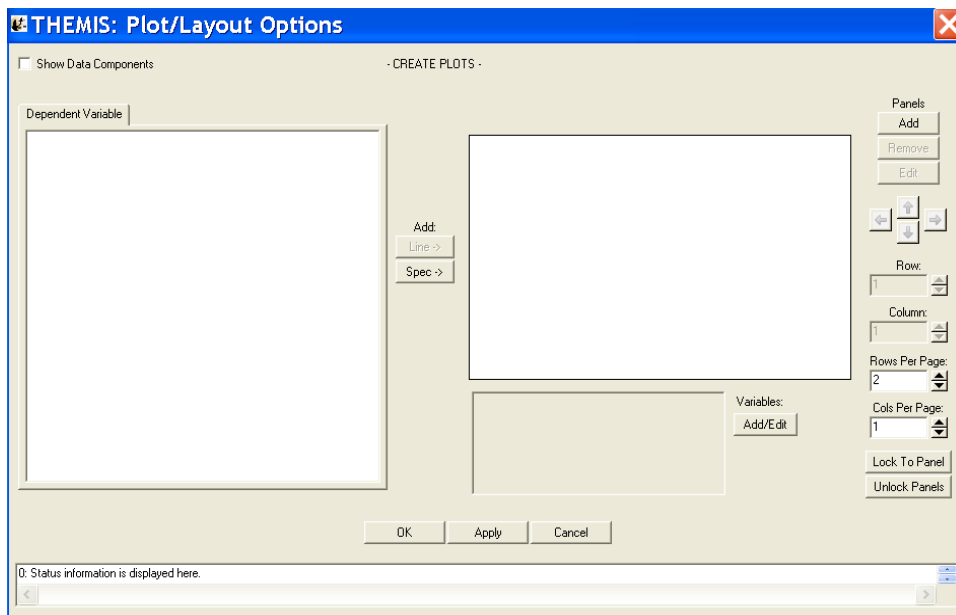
THEMIS: Plot/Layout Options

Show Data Components

- CREATE PLOTS -

Dependent Variable

Add:
Line ->
Spec ->

Panels
Add
Remove
Edit

Row:
1

Column:
1

Rows Per Page:
2

Cols Per Page:
1

Variables:
Add/Edit

Lock To Panel
Unlock Panels

OK
Apply
Cancel

0: Status information is displayed here.